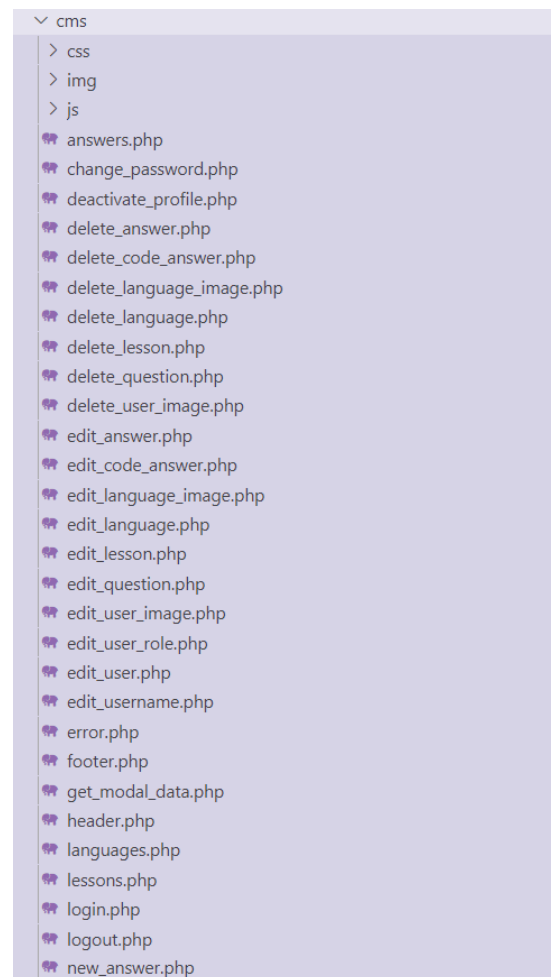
cms
css
img
js
answers.php
change_password.php
deactivate_profile.php
delete_answer.php
delete_code_answer.php
delete_language_image.php
delete_language.php
delete_lesson.php
delete_question.php
delete_user_image.php
edit_answer.php
edit_code_answer.php
edit_language_image.php
edit_language.php
edit_lesson.php
edit_question.php
edit_user_image.php
edit_user_role.php
edit_user.php
edit_username.php
error.php
footer.php
get_modal_data.php
header.php
languages.php
lessons.php
login.php
logout.php
new_answer.php